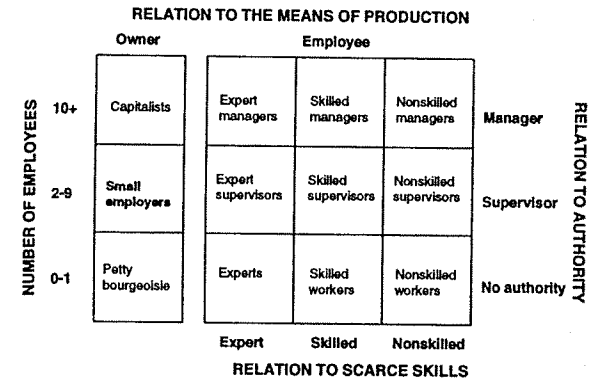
RELATION TO THE MEANS OF PRODUCTION

Owner

Employee

NUMBER OF EMPLOYEES

| | Owner | | Employee | | |
|---|---|---|---|---|---|
| 10+ | Capitalists | Expert managers | Skilled managers | Nonskilled managers | Manager |
| 2-9 | Small employers | Expert supervisors | Skilled supervisors | Nonskilled supervisors | Supervisor |
| 0-1 | Petty bourgeoisie | Experts | Skilled workers | Nonskilled workers | No authority |
| | | Expert | Skilled | Nonskilled | |

RELATION TO AUTHORITY

RELATION TO SCARCE SKILLS